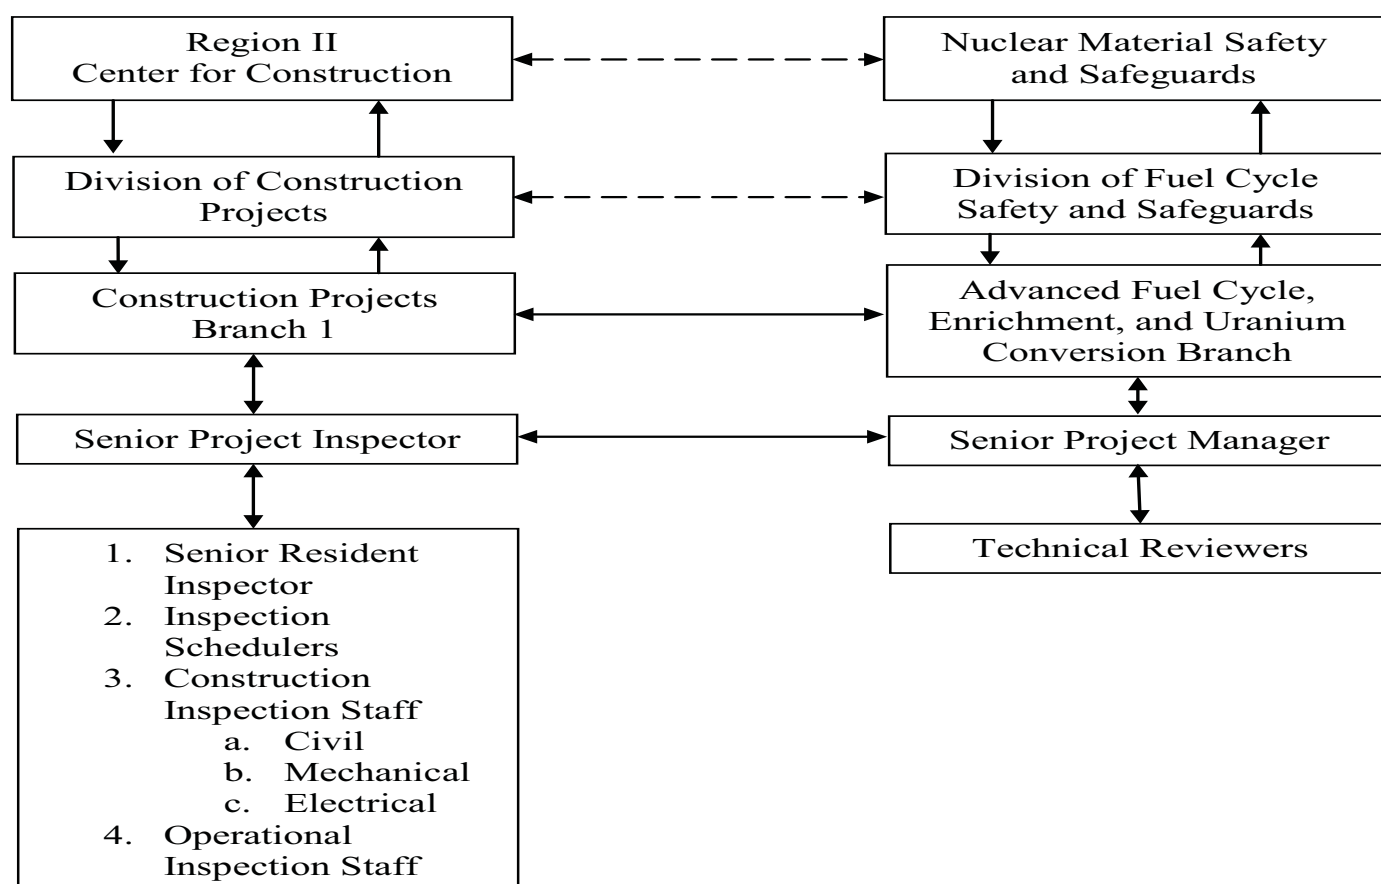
Region II
Center for Construction

Nuclear Material Safety
and Safeguards

Division of Construction
Projects

Division of Fuel Cycle
Safety and Safeguards

Construction Projects
Branch 1

Advanced Fuel Cycle,
Enrichment, and Uranium
Conversion Branch

Senior Project Inspector

Senior Project Manager

Technical Reviewers

1. Senior Resident Inspector
2. Inspection Schedulers
3. Construction Inspection Staff
 a. Civil
 b. Mechanical
 c. Electrical
4. Operational Inspection Staff